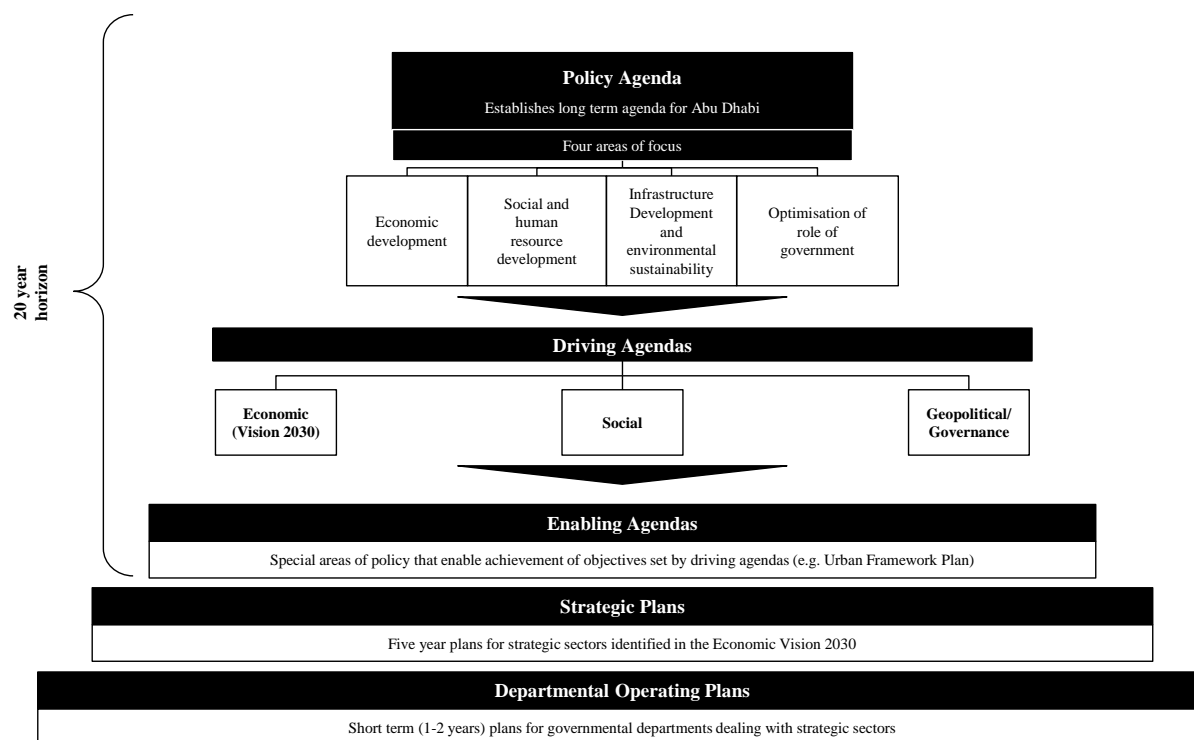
20 year horizon

Policy Agenda

Establishes long term agenda for Abu Dhabi

Four areas of focus

Economic development

Social and human resource development

Infrastructure Development and environmental sustainability

Optimisation of role of government

Driving Agendas

Economic (Vision 2030)

Social

Geopolitical/ Governance

Enabling Agendas

Special areas of policy that enable achievement of objectives set by driving agendas (e.g. Urban Framework Plan)

Strategic Plans

Five year plans for strategic sectors identified in the Economic Vision 2030

Departmental Operating Plans

Short term (1-2 years) plans for governmental departments dealing with strategic sectors